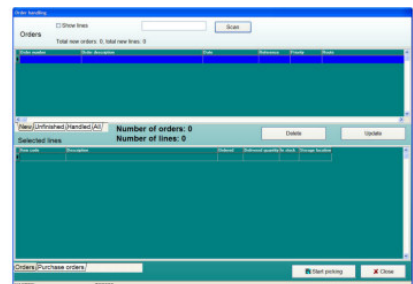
Order handling

Orders

Show lines

Scan

Total new orders: 0, total new lines: 0

| Order number | Order description | Date | Reference | Priority | Route |
|---|---|---|---|---|---|
| | | | | | |

New | Unfinished | Handled | All

Number of orders: 0
Number of lines: 0

Delete

Update

Selected lines

| Item code | Description | Ordered | Delivered quantity | In stock | Storage location |
|---|---|---|---|---|---|
| | | | | | |

Orders | Purchase orders

Start picking

Close